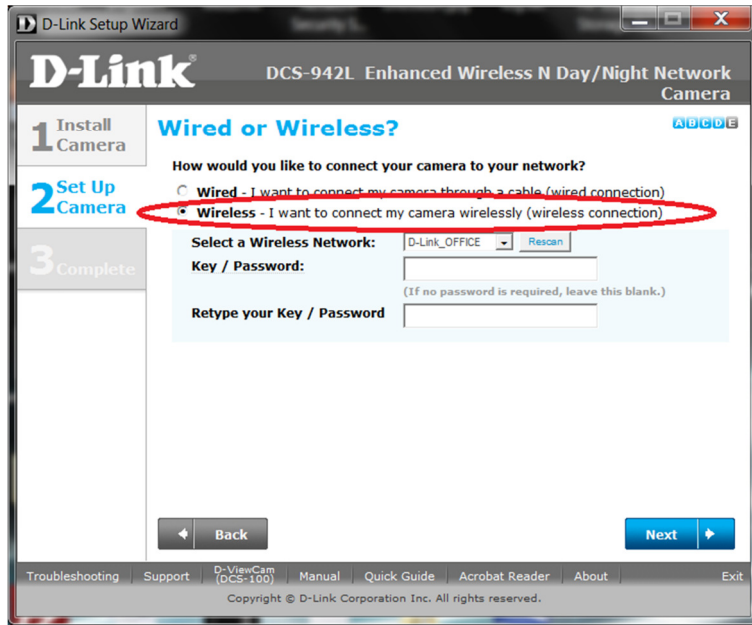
D-Link Setup Wizard

D-Link®

DCS-942L Enhanced Wireless N Day/Night Network Camera

1 Install Camera

2 Set Up Camera

3 Complete

Wired or Wireless?

A B C D E

How would you like to connect your camera to your network?

Wired - I want to connect my camera through a cable (wired connection)

Wireless - I want to connect my camera wirelessly (wireless connection)

Select a Wireless Network: D-Link_OFFICE Rescan

Key / Password:

(If no password is required, leave this blank.)

Retype your Key / Password

Back

Next

Troubleshooting | Support | D-ViewCam (DCS-100) | Manual | Quick Guide | Acrobat Reader | About | Exit

Copyright © D-Link Corporation Inc. All rights reserved.